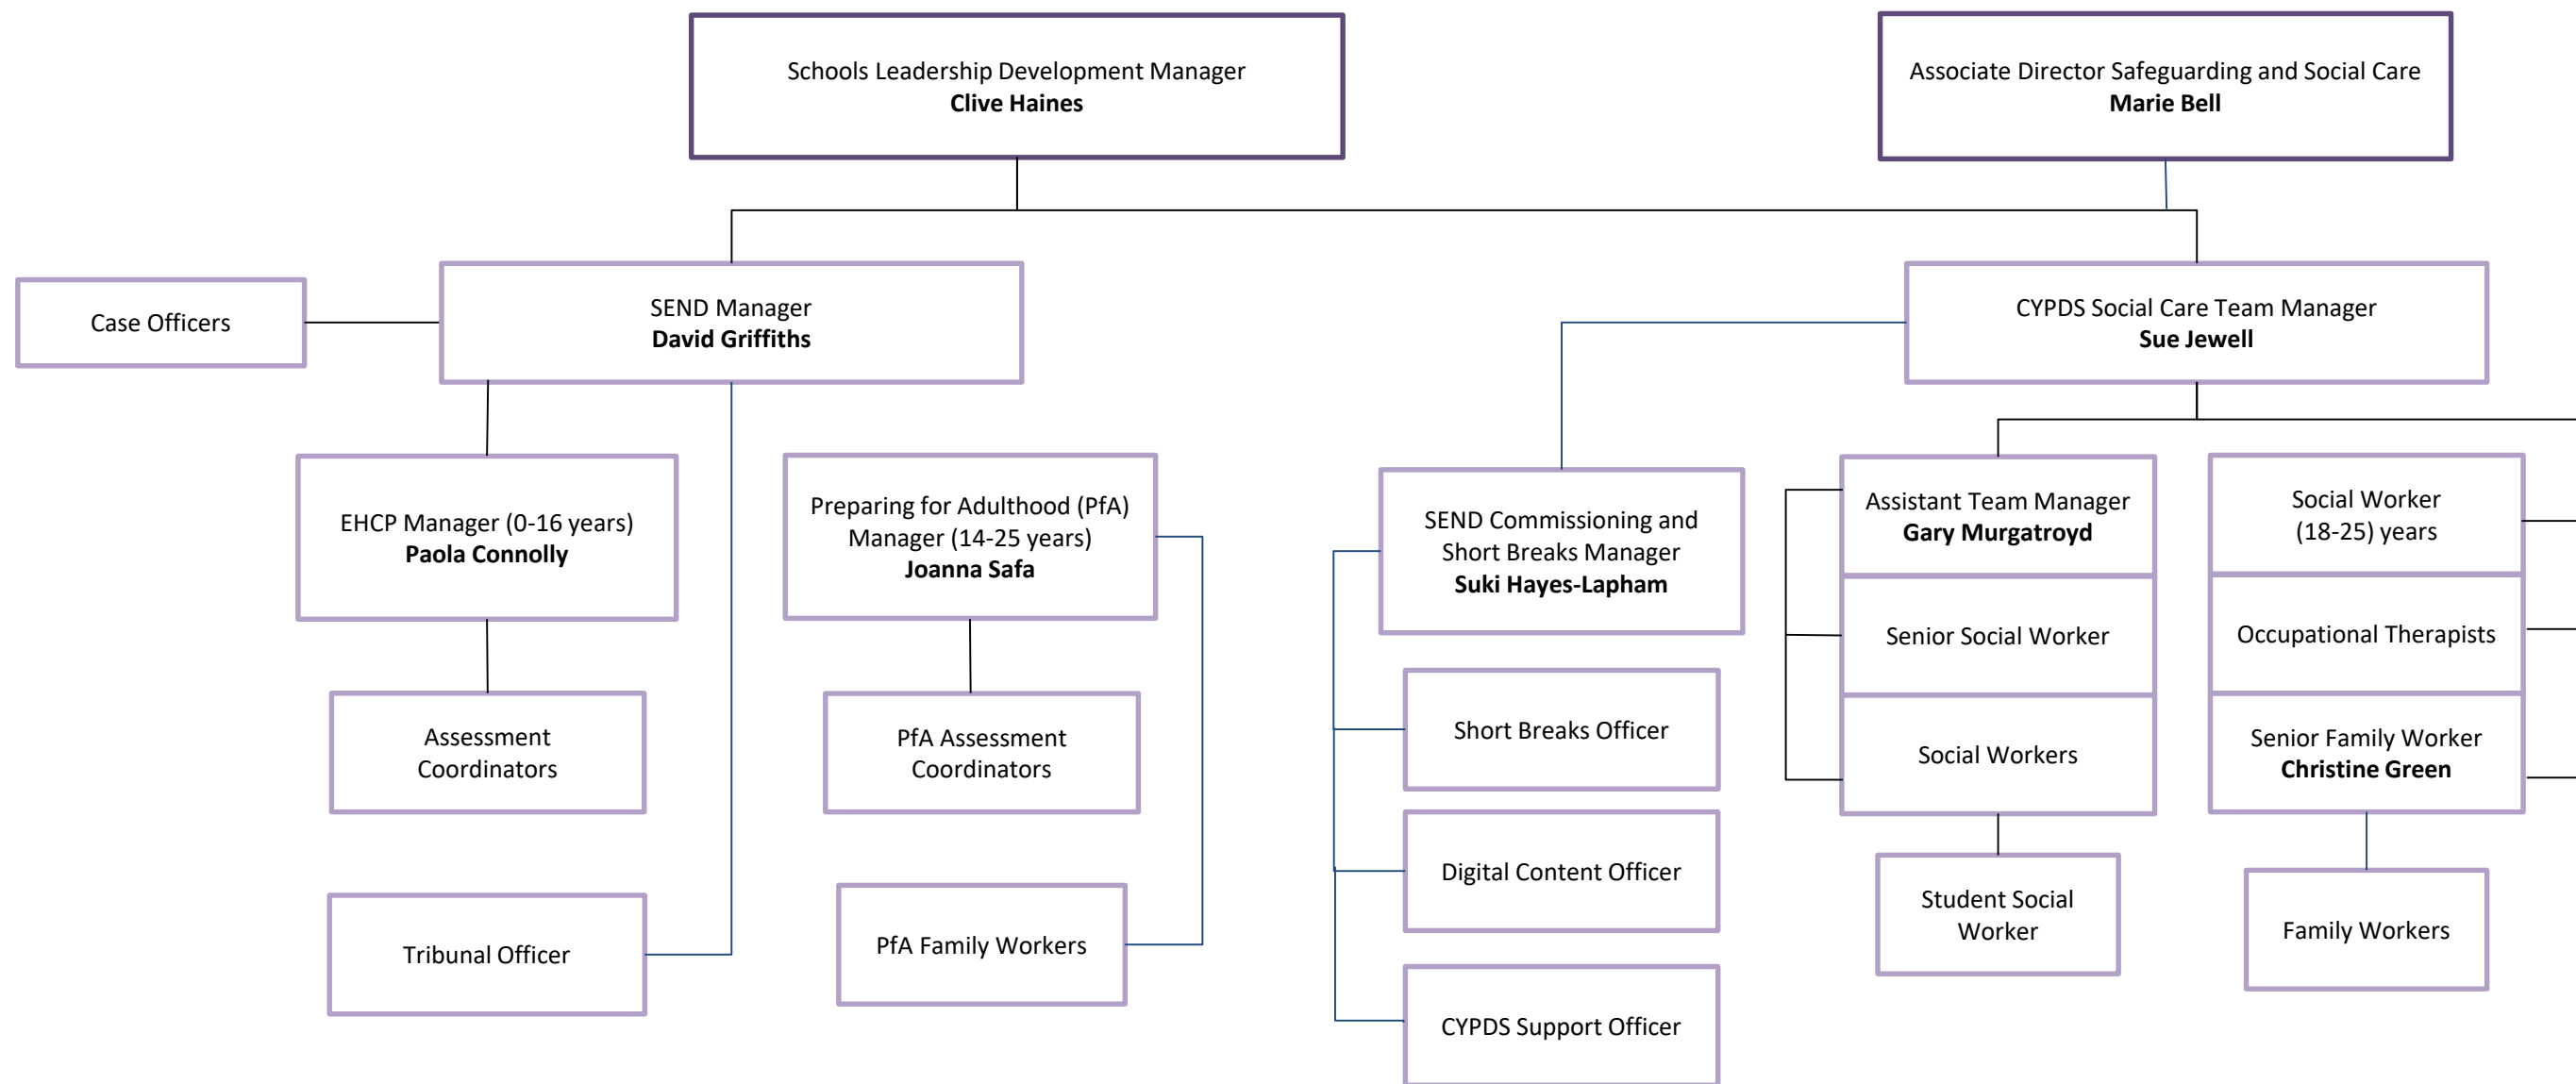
Schools Leadership Development Manager
**Clive Haines**

Associate Director Safeguarding and Social Care
**Marie Bell**

Case Officers

SEND Manager
**David Griffiths**

CYPDS Social Care Team Manager
**Sue Jewell**

EHCP Manager (0-16 years)
**Paola Connolly**

Preparing for Adulthood (PfA) Manager (14-25 years)
**Joanna Safa**

SEND Commissioning and Short Breaks Manager
**Suki Hayes-Lapham**

Assistant Team Manager
**Gary Murgatroyd**

Social Worker (18-25) years

Senior Social Worker

Occupational Therapists

Assessment Coordinators

PfA Assessment Coordinators

Short Breaks Officer

Social Workers

Senior Family Worker
**Christine Green**

Digital Content Officer

Student Social Worker

Family Workers

Tribunal Officer

PfA Family Workers

CYPDS Support Officer